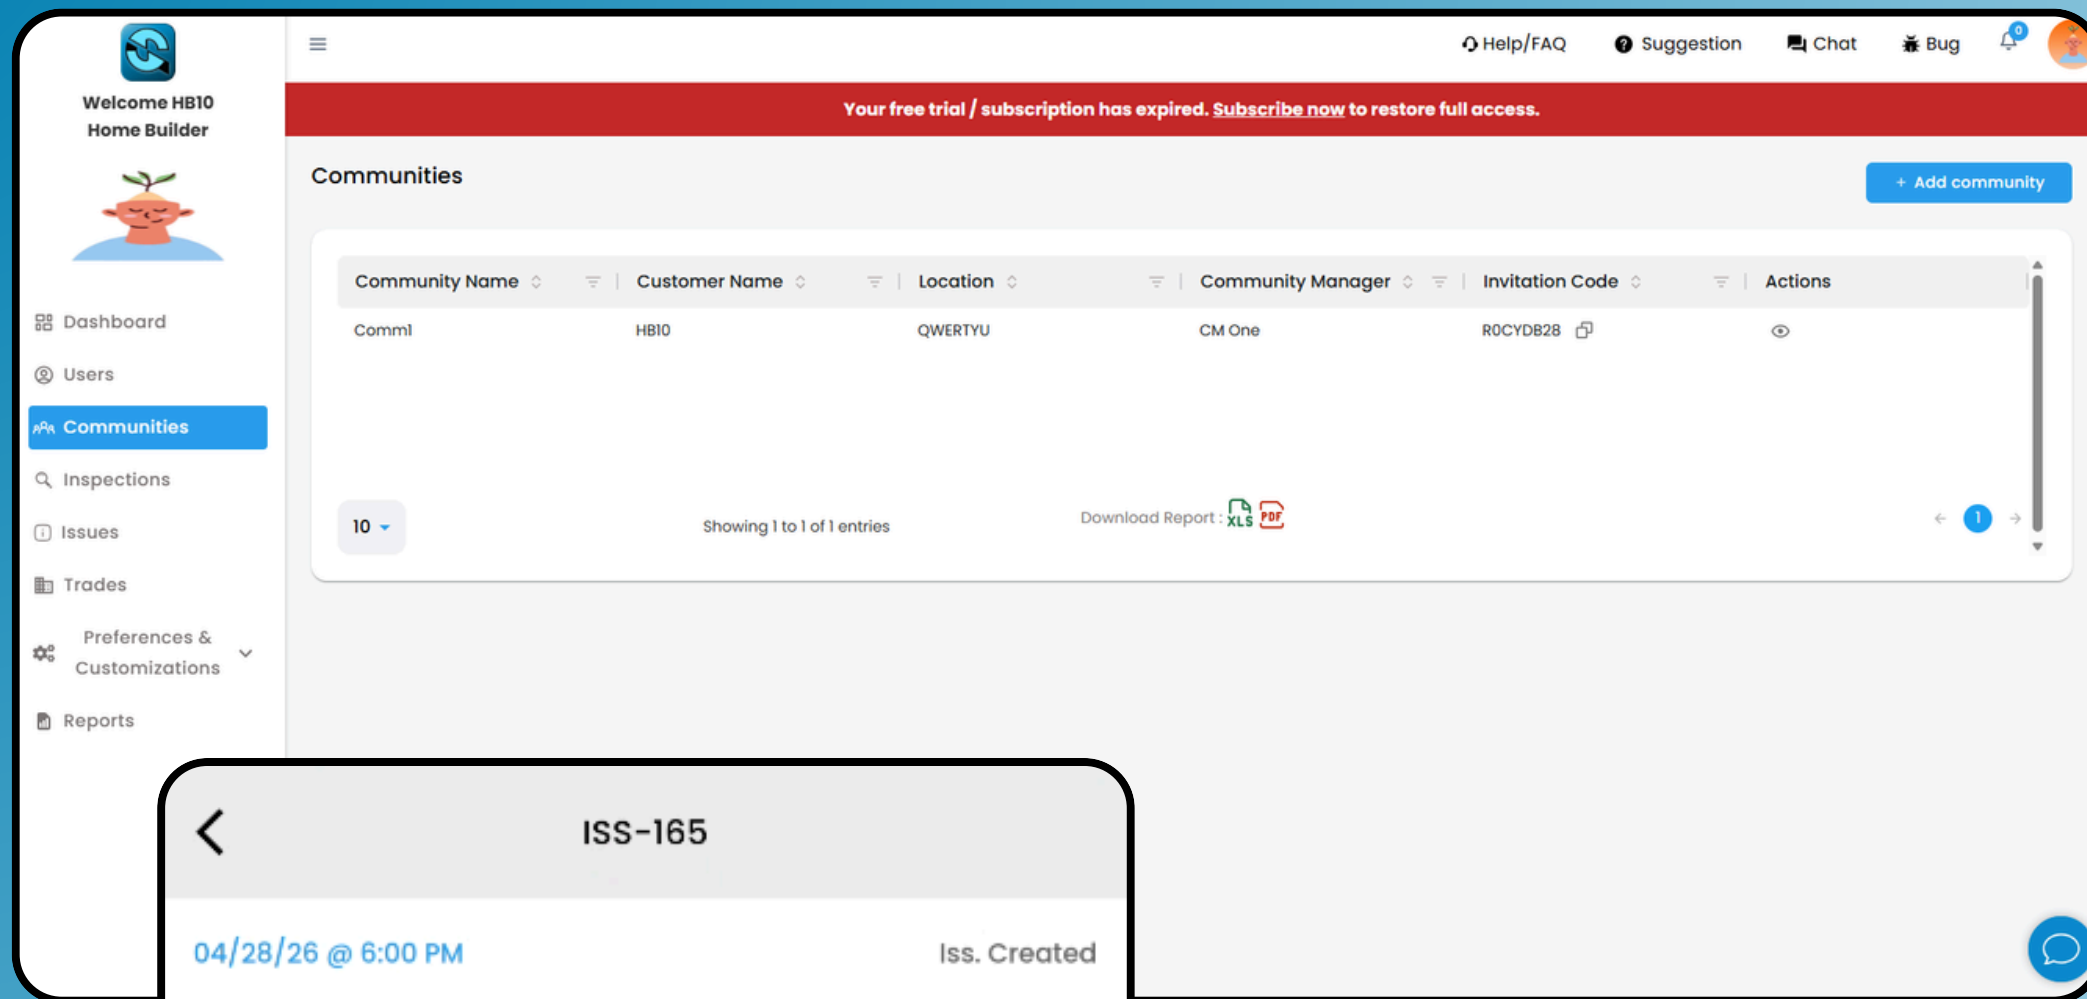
Welcome HB10
Home Builder

Dashboard
Users
Communities
Inspections
Issues
Trades
Preferences & Customizations
Reports

Help/FAQ Suggestion Chat Bug 0

Your free trial / subscription has expired. Subscribe now to restore full access.

Communities

+ Add community

| Community Name | Customer Name | Location | Community Manager | Invitation Code | Actions |
|---|---|---|---|---|---|
| Comml | HB10 | QWERTYU | CM One | R0CYDB28 | |

10

Showing 1 to 1 of 1 entries

Download Report : XLS PDF

1

ISS-165

04/28/26 @ 6:00 PM

Iss. Created